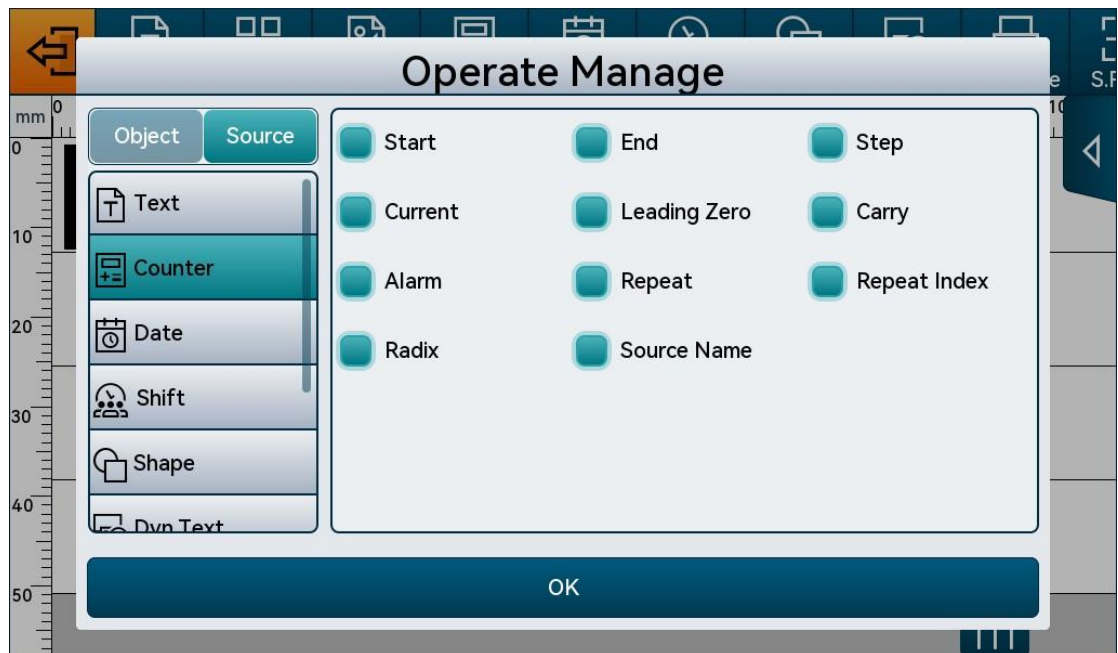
Operate Manage

e S.F

mm 0 10

0

10

20

30

40

50

Object Source

Text

Counter

Date

Shift

Shape

Dyn Text

Start End Step

Current Leading Zero Carry

Alarm Repeat Repeat Index

Radix Source Name

OK